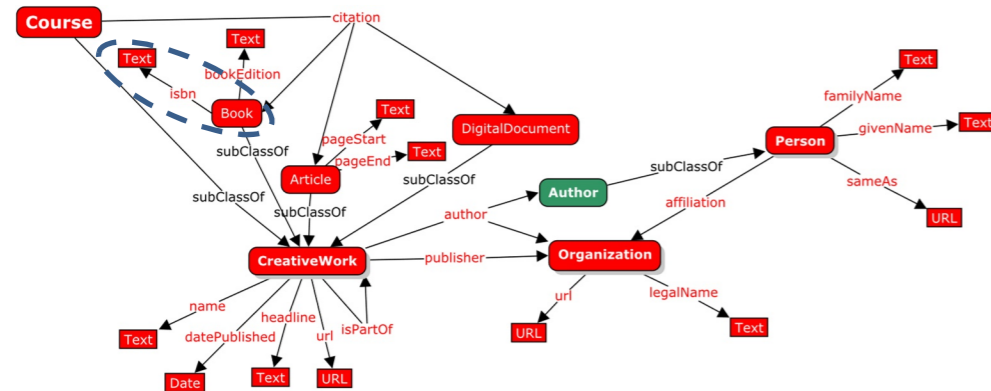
Course
citation
Text
Text
bookEdition
isbn
Book
Text
pageStart
pageEnd
Text
DigitalDocument
subClassOf
Article
subClassOf
subClassOf
subClassOf
subClassOf
Author
Person
Text
familyName
givenName
Text
sameAs
URL
affiliation
author
CreativeWork
publisher
Organization
name
Text
datePublished
Date
headline
Text
url
URL
isPartOf
url
URL
legalName
Text